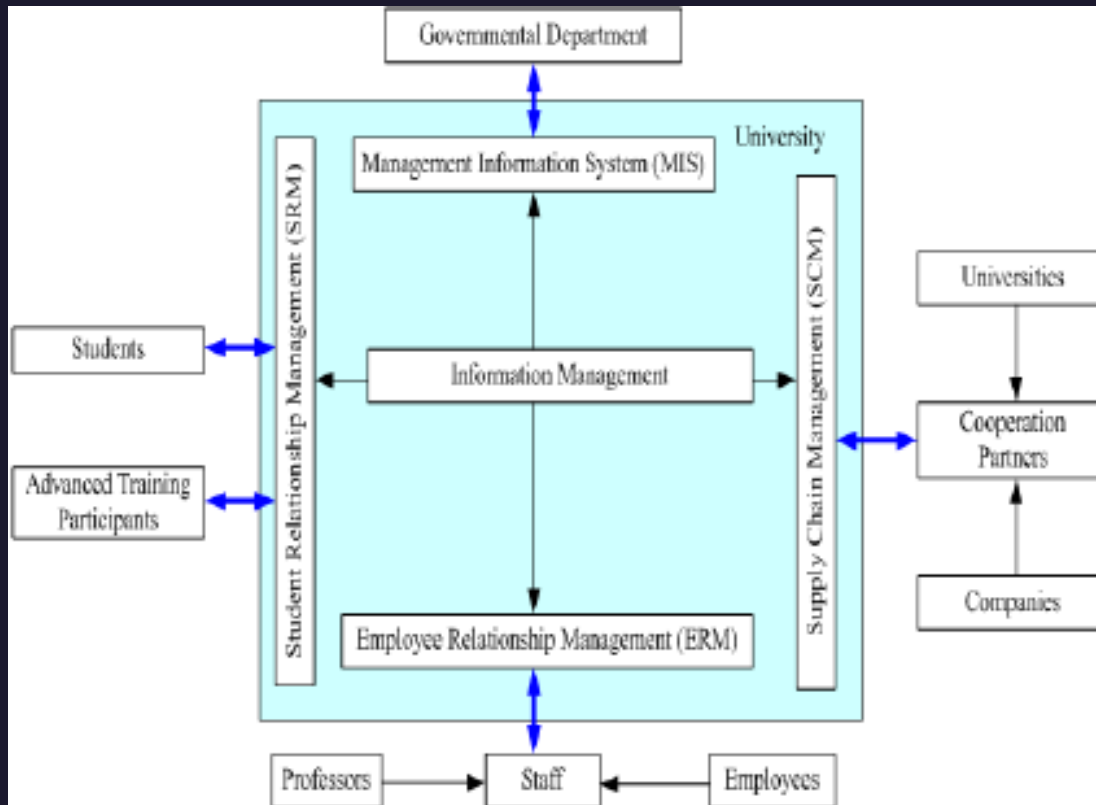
Governmental Department

University

Management Information System (MIS)

Student Relationship Management (SRM)

Supply Chain Management (SCM)

Universities

Students

Information Management

Cooperation Partners

Advanced Training Participants

Companies

Employee Relationship Management (ERM)

Professors

Staff

Employees